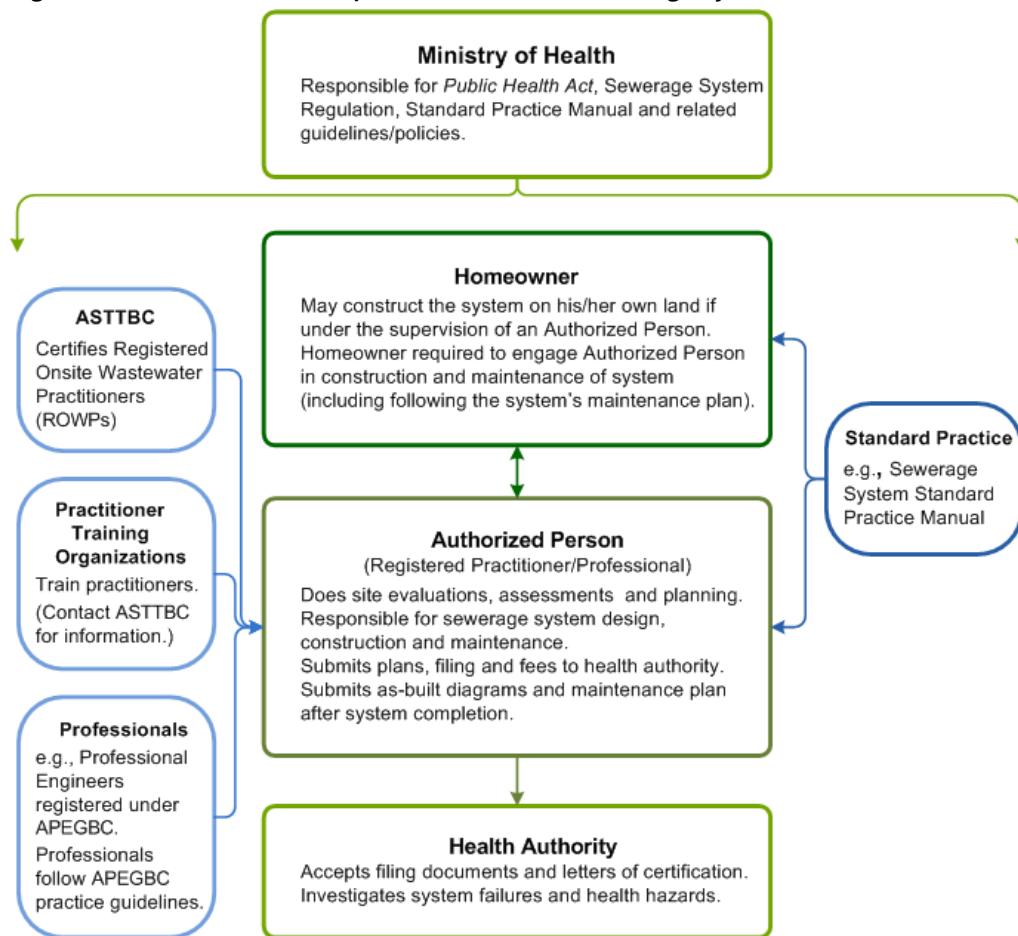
Ministry of Health
Responsible for Public Health Act, Sewerage System Regulation, Standard Practice Manual and related guidelines/policies.

ASTTBC
Certifies Registered Onsite Wastewater Practitioners (ROWPs)

Practitioner Training Organizations
Train practitioners. (Contact ASTTBC for information.)

Professionals
e.g., Professional Engineers registered under APEGBC. Professionals follow APEGBC practice guidelines.

Homeowner
May construct the system on his/her own land if under the supervision of an Authorized Person. Homeowner required to engage Authorized Person in construction and maintenance of system (including following the system's maintenance plan).

Authorized Person
(Registered Practitioner/Professional)
Does site evaluations, assessments and planning. Responsible for sewerage system design, construction and maintenance. Submits plans, filing and fees to health authority. Submits as-built diagrams and maintenance plan after system completion.

Health Authority
Accepts filing documents and letters of certification. Investigates system failures and health hazards.

Standard Practice
e.g., Sewerage System Standard Practice Manual